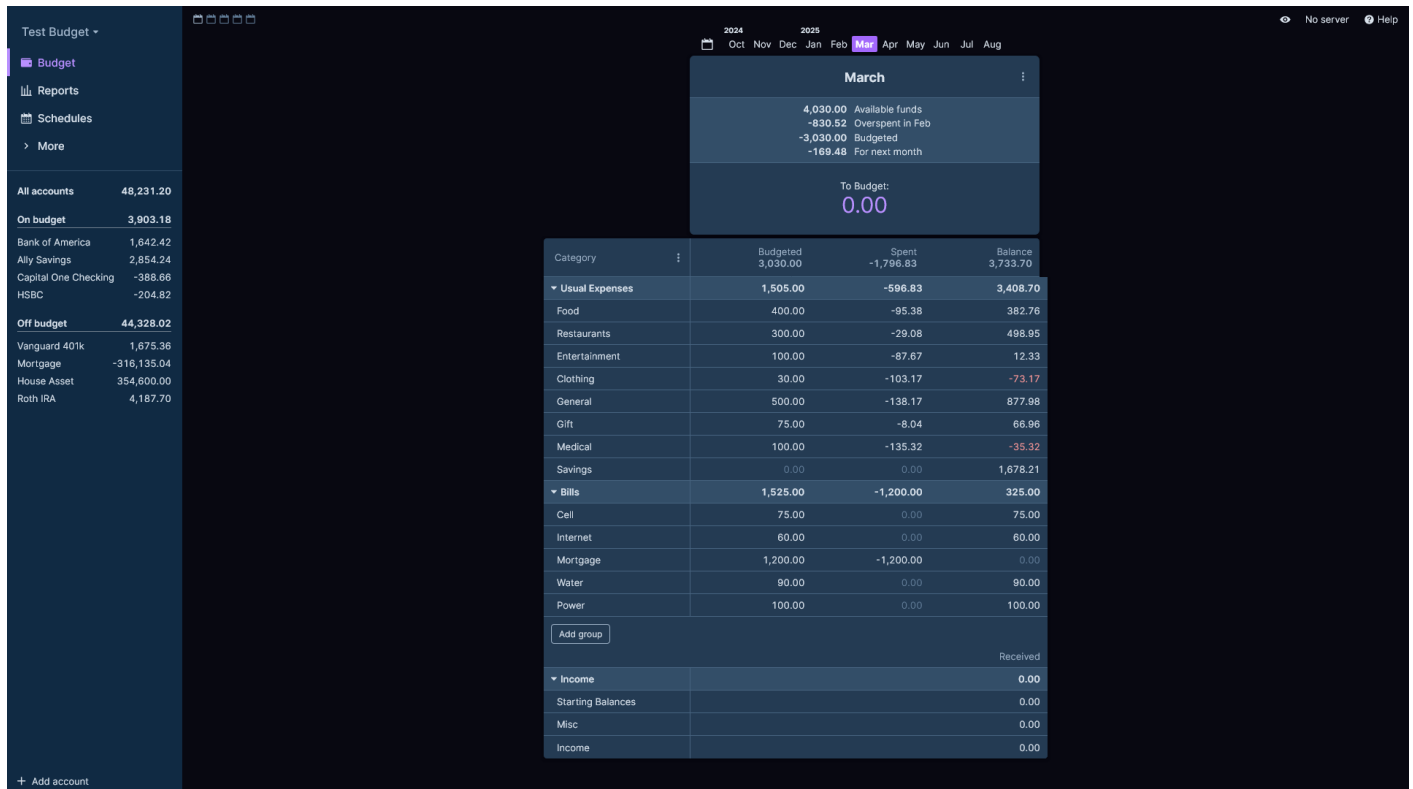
Test Budget

Budget
Reports
Schedules
More

| All accounts | 48,231.20 |
|---|---|
| On budget | 3,903.18 |
| Bank of America | 1,642.42 |
| Ally Savings | 2,854.24 |
| Capital One Checking | -388.66 |
| HSBC | -204.82 |
| Off budget | 44,328.02 |
| Vanguard 401k | 1,675.36 |
| Mortgage | -316,135.04 |
| House Asset | 354,600.00 |
| Roth IRA | 4,187.70 |

+ Add account

No server Help

2024 2025
Oct Nov Dec Jan Feb Mar Apr May Jun Jul Aug

March

4,030.00 Available funds
-830.52 Overspent in Feb
-3,030.00 Budgeted
-169.48 For next month

To Budget:
0.00

| Category | Budgeted 3,030.00 | Spent -1,796.83 | Balance 3,733.70 |
|---|---|---|---|
| Usual Expenses | 1,505.00 | -596.83 | 3,408.70 |
| Food | 400.00 | -95.38 | 382.76 |
| Restaurants | 300.00 | -29.08 | 498.95 |
| Entertainment | 100.00 | -87.67 | 12.33 |
| Clothing | 30.00 | -103.17 | -73.17 |
| General | 500.00 | -138.17 | 877.98 |
| Gift | 75.00 | -8.04 | 66.96 |
| Medical | 100.00 | -135.32 | -35.32 |
| Savings | 0.00 | 0.00 | 1,678.21 |
| Bills | 1,525.00 | -1,200.00 | 325.00 |
| Cell | 75.00 | 0.00 | 75.00 |
| Internet | 60.00 | 0.00 | 60.00 |
| Mortgage | 1,200.00 | -1,200.00 | 0.00 |
| Water | 90.00 | 0.00 | 90.00 |
| Power | 100.00 | 0.00 | 100.00 |

Add group

| | Received |
|---|---|
| Income | 0.00 |
| Starting Balances | 0.00 |
| Misc | 0.00 |
| Income | 0.00 |